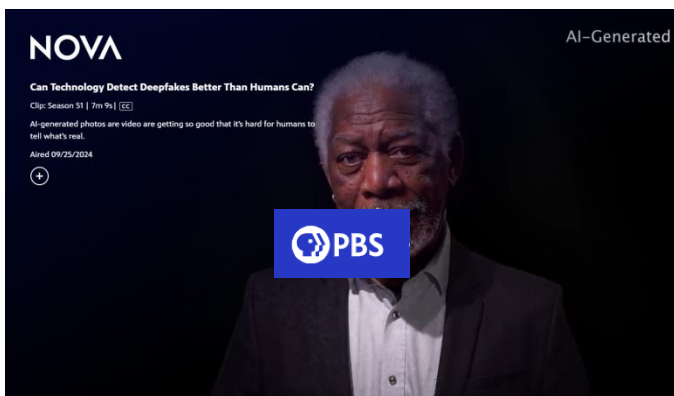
NOVA

AI-Generated

Can Technology Detect Deepfakes Better Than Humans Can?

Clip: Season 51 | 7m 9s | CC

AI-generated photos are video are getting so good that it's hard for humans to tell what's real.

Aired 09/25/2024

+

PBS